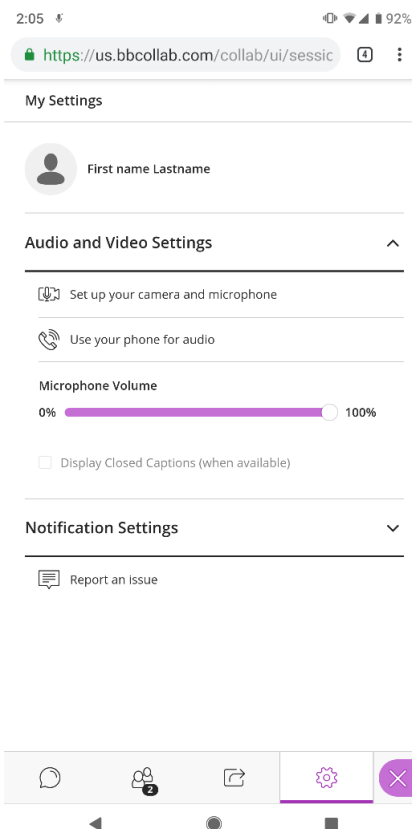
2:05
92%
https://us.bbcollab.com/collab/ui/sessic
4

My Settings

First name Lastname

Audio and Video Settings

Set up your camera and microphone

Use your phone for audio

Microphone Volume
0%
100%

Display Closed Captions (when available)

Notification Settings

Report an issue

2